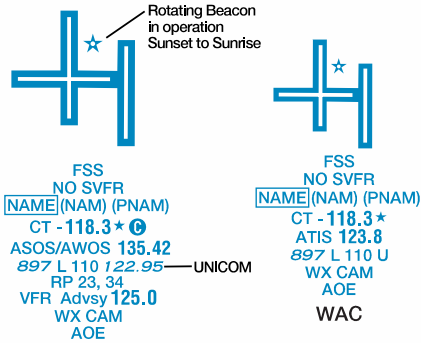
Rotating Beacon in operation Sunset to Sunrise

FSS
NO SVFR
NAME (NAM) (PNAM)
CT - 118.3 ★ C
ASOS/AWOS 135.42
897 L 110 122.95 UNICOM
RP 23, 34
VFR Advsy 125.0
WX CAM
AOE

FSS
NO SVFR
NAME (NAM) (PNAM)
CT - 118.3 ★
ATIS 123.8
897 L 110 U
WX CAM
AOE

WAC